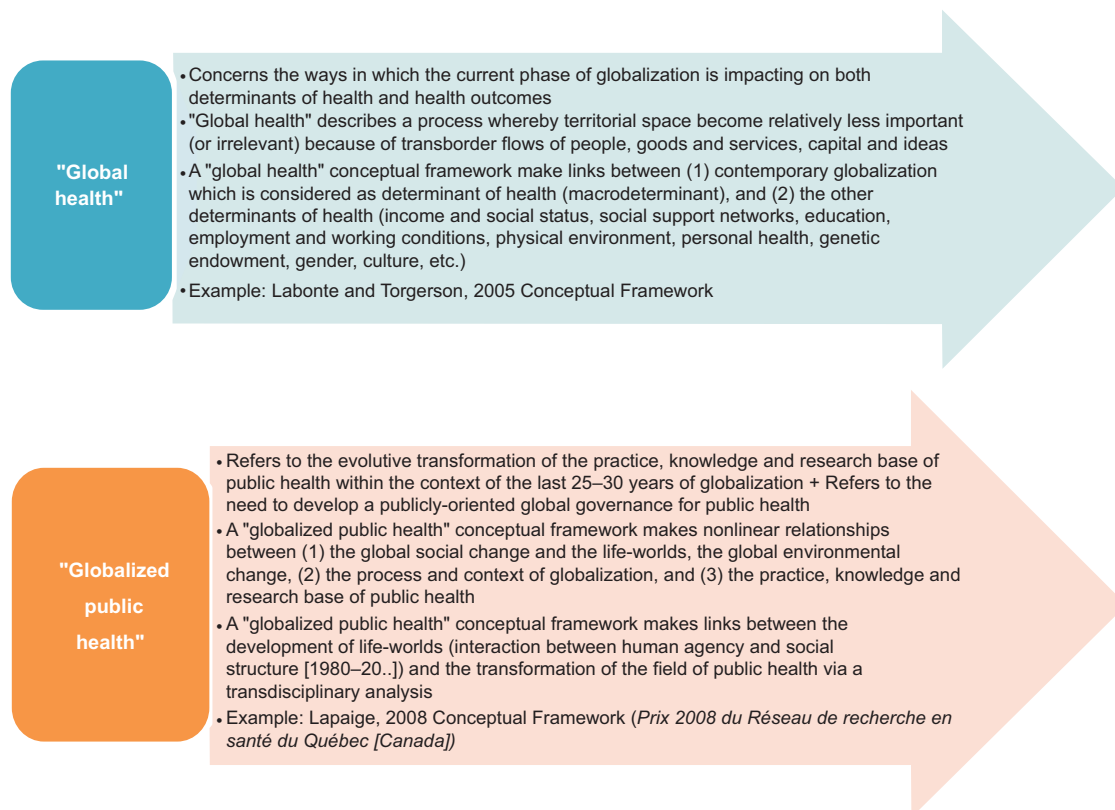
"Global health"

• Concerns the ways in which the current phase of globalization is impacting on both determinants of health and health outcomes
• "Global health" describes a process whereby territorial space become relatively less important (or irrelevant) because of transborder flows of people, goods and services, capital and ideas
• A "global health" conceptual framework make links between (1) contemporary globalization which is considered as determinant of health (macrodeterminant), and (2) the other determinants of health (income and social status, social support networks, education, employment and working conditions, physical environment, personal health, genetic endowment, gender, culture, etc.)
• Example: Labonte and Torgerson, 2005 Conceptual Framework

"Globalized public health"

• Refers to the evolutive transformation of the practice, knowledge and research base of public health within the context of the last 25–30 years of globalization + Refers to the need to develop a publicly-oriented global governance for public health
• A "globalized public health" conceptual framework makes nonlinear relationships between (1) the global social change and the life-worlds, the global environmental change, (2) the process and context of globalization, and (3) the practice, knowledge and research base of public health
• A "globalized public health" conceptual framework makes links between the development of life-worlds (interaction between human agency and social structure [1980–20..]) and the transformation of the field of public health via a transdisciplinary analysis
• Example: Lapaige, 2008 Conceptual Framework (Prix 2008 du Réseau de recherche en santé du Québec [Canada])